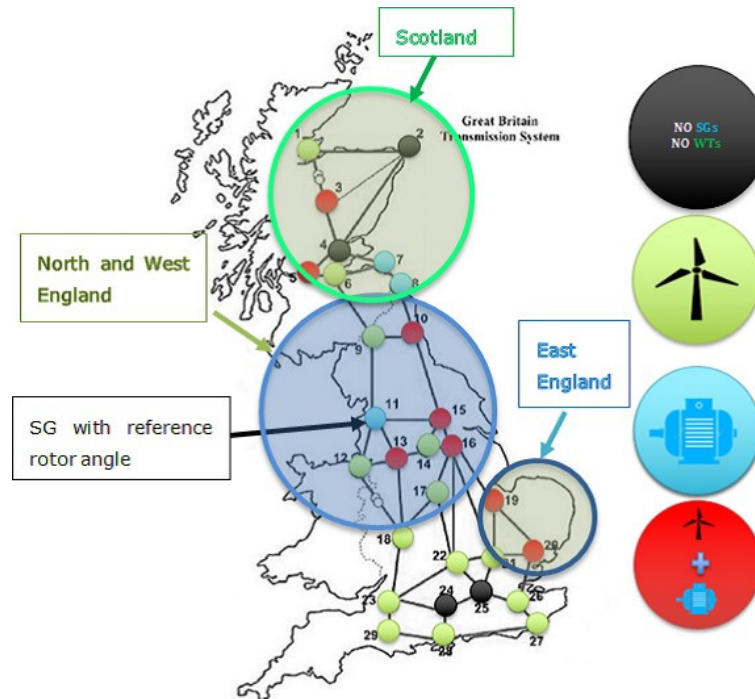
Scotland

Great Britain Transmission System

NO SGs
NO WTs

North and West England

East England

SG with reference rotor angle

1
2
3
4
5
6
7
8
9
10
11
12
13
14
15
16
17
18
19
20
21
22
23
24
25
26
27
28
29